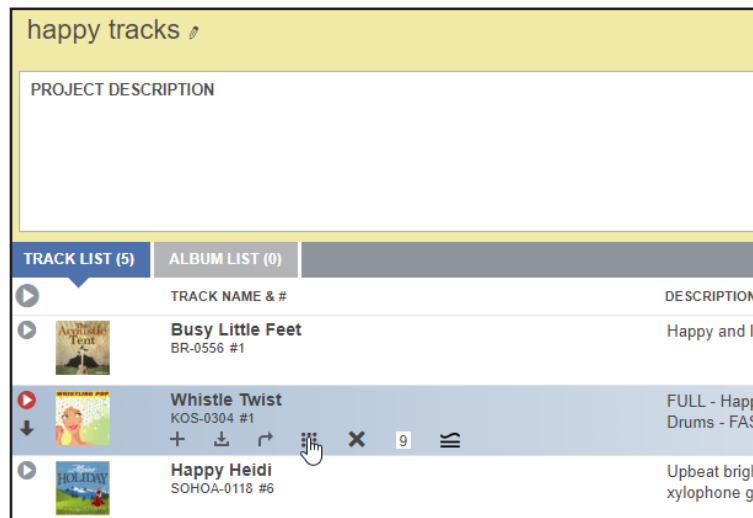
happy tracks

PROJECT DESCRIPTION

TRACK LIST (5) ALBUM LIST (0)

| | | TRACK NAME & # | DESCRIPTION |
|---|---|---|---|
| | Acoustic Tent | Busy Little Feet BR-0556 #1 | Happy and l |
| | WHISTLING POP | Whistle Twist KOS-0304 #1 | FULL - Happ Drums - FAS |
| | Holiday | Happy Heidi SOHOA-0118 #6 | Upbeat brigh xylophone g |

9